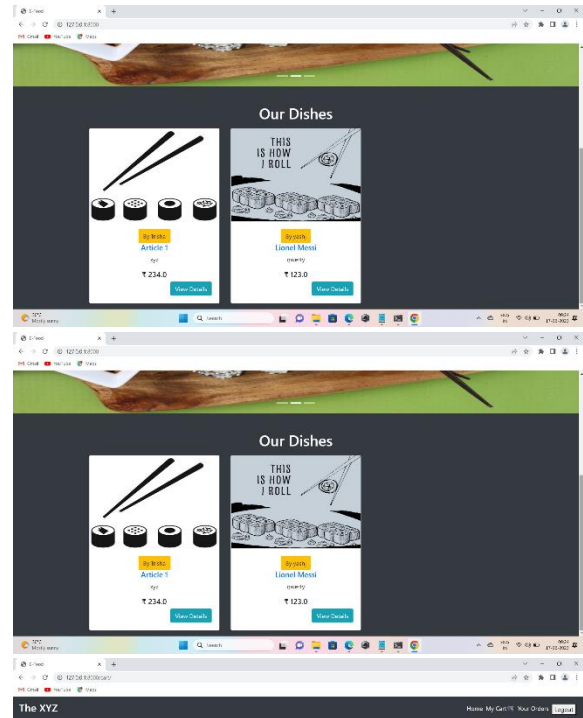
E-food
127.0.0.1:8000
Gmail YouTube Maps

Our Dishes

THIS IS HOW I ROLL

By fitsho
Article 1
xyz
₹ 234.0
View Details

By yash
Lionel Messi
qwerty
₹ 123.0
View Details

Mostly sunny
Search

E-food
127.0.0.1:8000
Gmail YouTube Maps

Our Dishes

THIS IS HOW I ROLL

By fitsho
Article 1
xyz
₹ 234.0
View Details

By yash
Lionel Messi
qwerty
₹ 123.0
View Details

Mostly sunny
Search

E-food
127.0.0.1:8000/cart/
Gmail YouTube Maps

The XYZ
Home My Cart Your Orders Logout